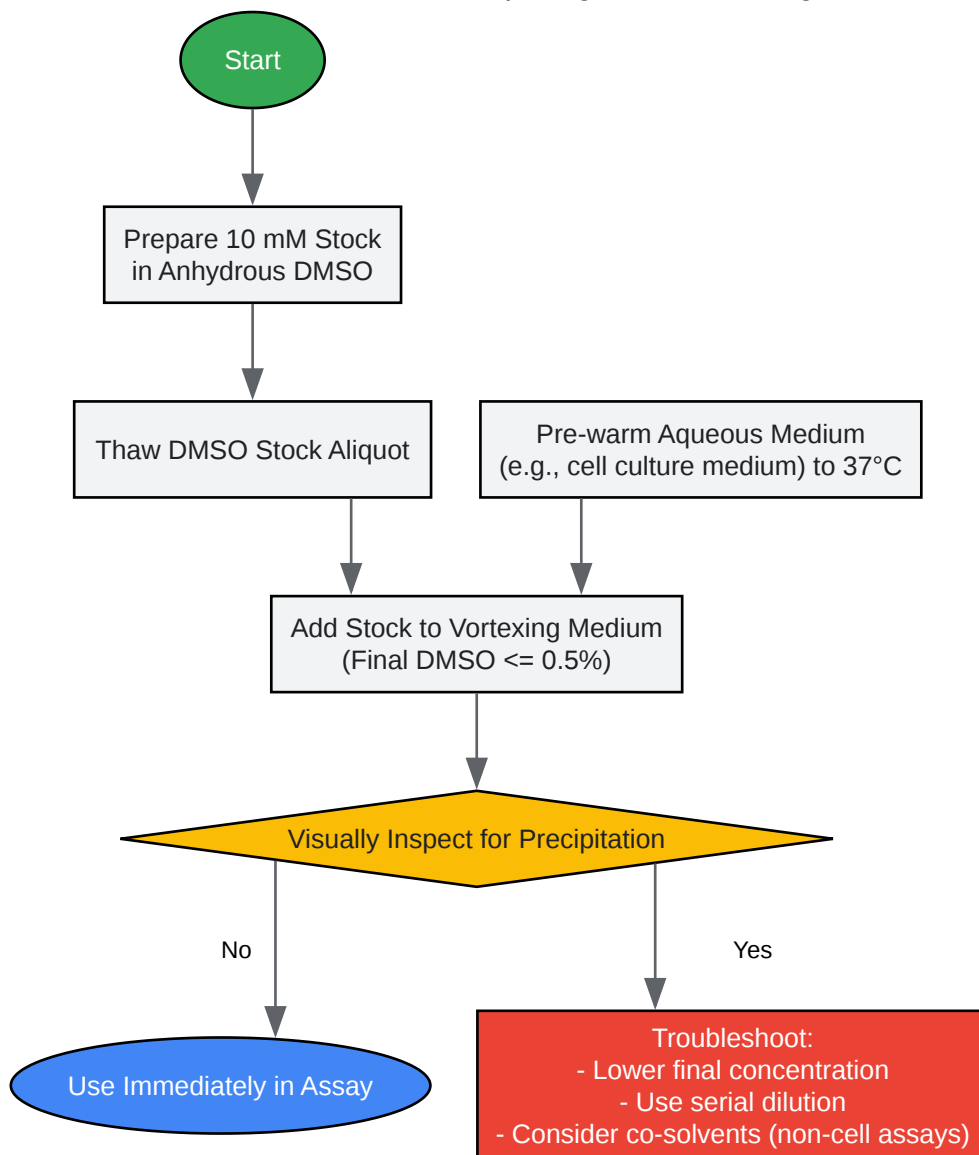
Start

Prepare 10 mM Stock in Anhydrous DMSO

Thaw DMSO Stock Aliquot

Pre-warm Aqueous Medium (e.g., cell culture medium) to 37°C

Add Stock to Vortexing Medium (Final DMSO <= 0.5%)

Visually Inspect for Precipitation

No

Yes

Use Immediately in Assay

Troubleshoot:
- Lower final concentration
- Use serial dilution
- Consider co-solvents (non-cell assays)